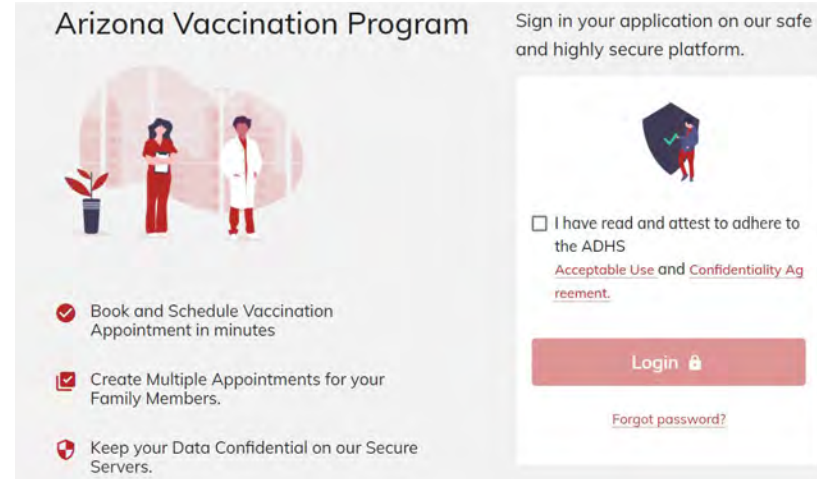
Arizona Vaccination Program

Book and Schedule Vaccination Appointment in minutes

Create Multiple Appointments for your Family Members.

Keep your Data Confidential on our Secure Servers.

Sign in your application on our safe and highly secure platform.

I have read and attest to adhere to the ADHS Acceptable Use and Confidentiality Agreement.

Login

Forgot password?